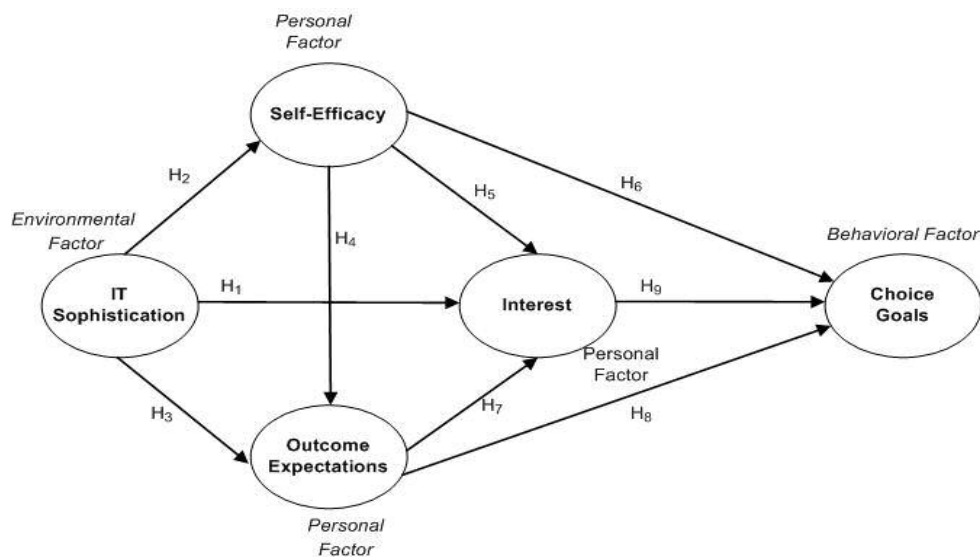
Personal Factor

Self-Efficacy

H$_2$

H$_6$

H$_5$

Environmental Factor

H$_4$

Behavioral Factor

IT Sophistication

H$_1$

Interest

H$_9$

Choice Goals

Personal Factor

H$_3$

H$_7$

H$_8$

Outcome Expectations

Personal Factor